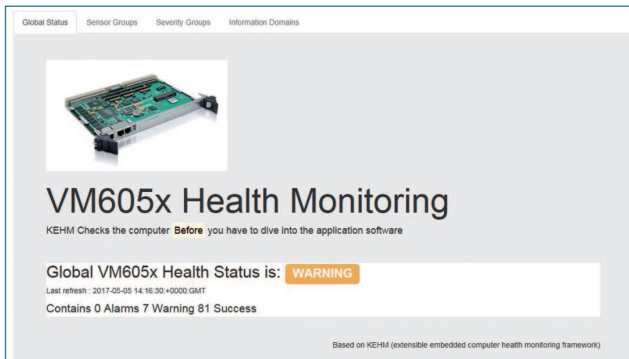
Global Status Sensor Groups Severity Groups Information Domains

VM605x Health Monitoring

KEHM Checks the computer Before you have to dive into the application software

Global VM605x Health Status is: WARNING

Last refresh : 2017-05-05 14:16:30:+0000:GMT

Contains 0 Alarms 7 Warning 81 Success

Based on KEHM (extensible embedded computer health monitoring framework)